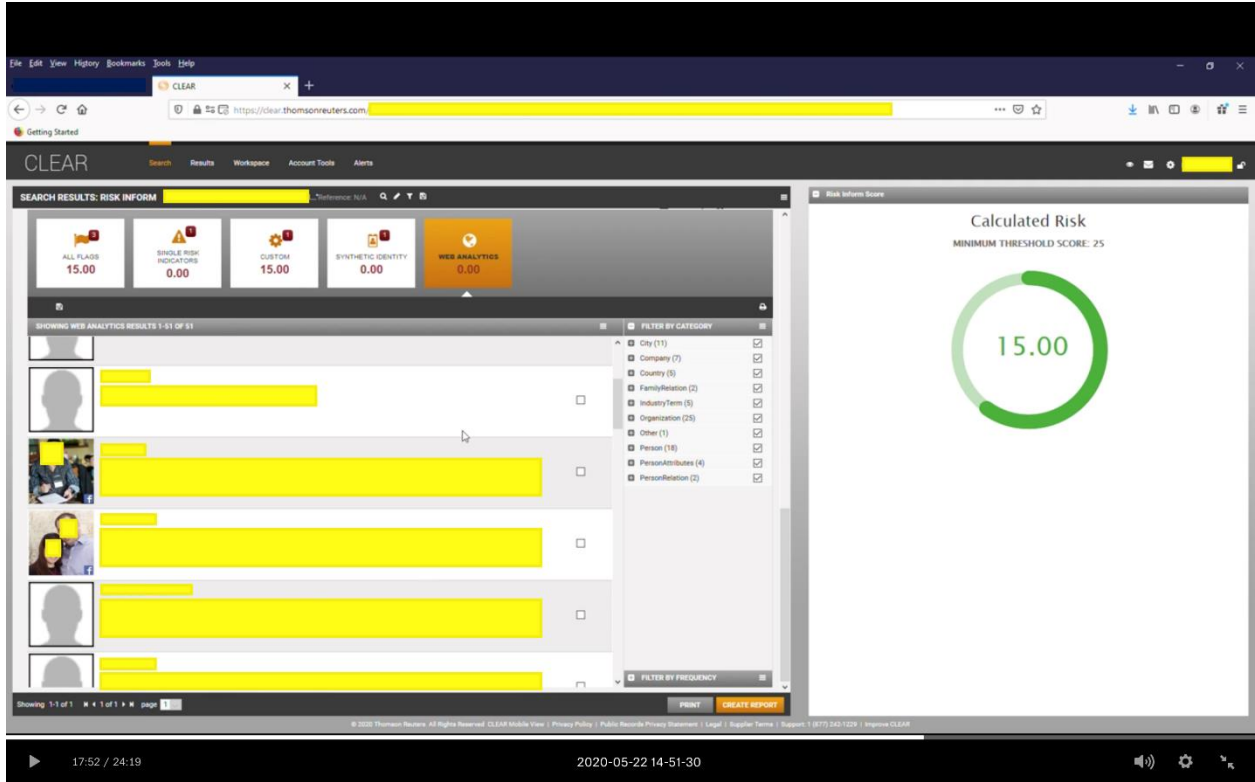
File Edit View History Bookmarks Tools Help

CLEAR

https://clear.thomsonreuters.com/

Getting Started

CLEAR Search Results Workspace Account Tools Alerts

SEARCH RESULTS: RISK INFORM ...Reference: N/A

3 ALL FLAGS 15.00

1 SINGLE RISK INDICATORS 0.00

1 CUSTOM 15.00

1 SYNTHETIC IDENTITY 0.00

WEB ANALYTICS 0.00

SHOWING WEB ANALYTICS RESULTS 1-51 OF 51

FILTER BY CATEGORY

City (11)
Company (7)
Country (5)
FamilyRelation (2)
IndustryTerm (5)
Organization (25)
Other (1)
Person (18)
PersonAttributes (4)
PersonRelation (2)

FILTER BY FREQUENCY

Showing 1-1 of 1 1 of 1 page 1

PRINT CREATE REPORT

Risk Inform Score

Calculated Risk

MINIMUM THRESHOLD SCORE: 25

15.00

© 2020 Thomson Reuters. All Rights Reserved. CLEAR Mobile View | Privacy Policy | Public Records Privacy Statement | Legal | Supplier Terms | Support: 1 (877) 242-1229 | Improve CLEAR

17:52 / 24:19

2020-05-22 14-51-30